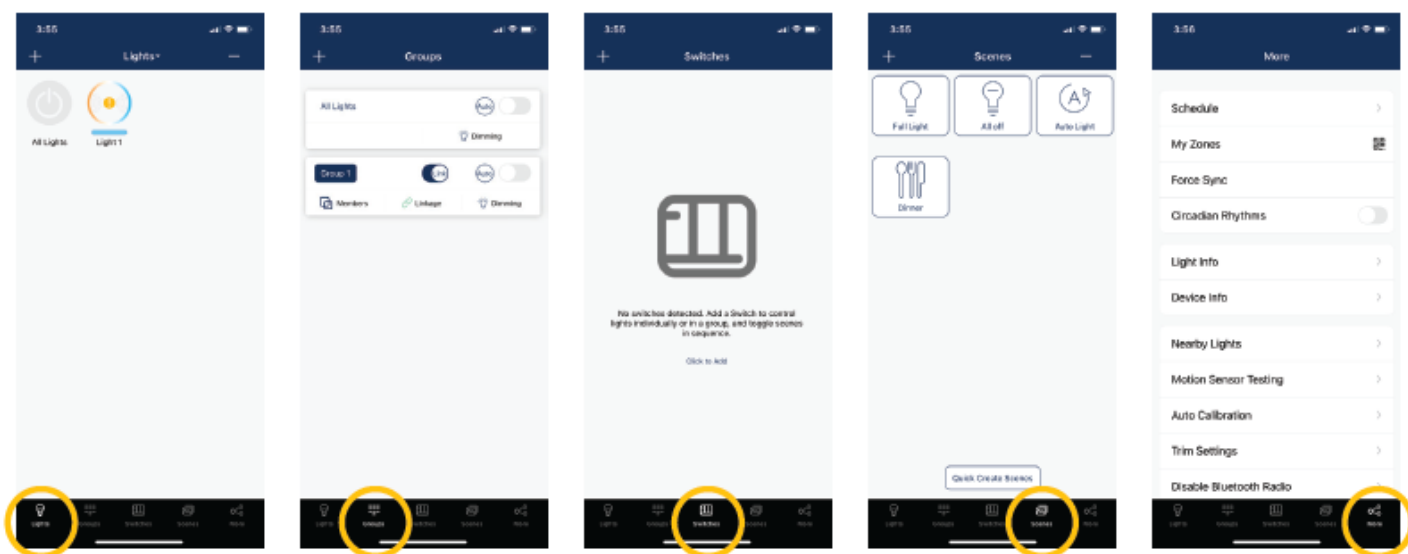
3:55

+ Lights ▾ −

All Lights

Light 1

Lights Groups Switches Scenes More

3:55

+ Groups −

All Lights

Auto

Dimming

Group 1

Link

Auto

Members

Linkage

Dimming

Lights Groups Switches Scenes More

3:55

+ Switches

No switches detected. Add a Switch to control lights individually or in a group, and toggle scenes in sequence.

Click to Add

Lights Groups Switches Scenes More

3:55

+ Scenes −

Full Light

All off

Auto Light

Dinner

Quick Create Scenes

Lights Groups Switches Scenes More

3:56

More

Schedule

My Zones

Force Sync

Circadian Rhythms

Light Info

Device Info

Nearby Lights

Motion Sensor Testing

Auto Calibration

Trim Settings

Disable Bluetooth Radio

Lights Groups Switches Scenes More